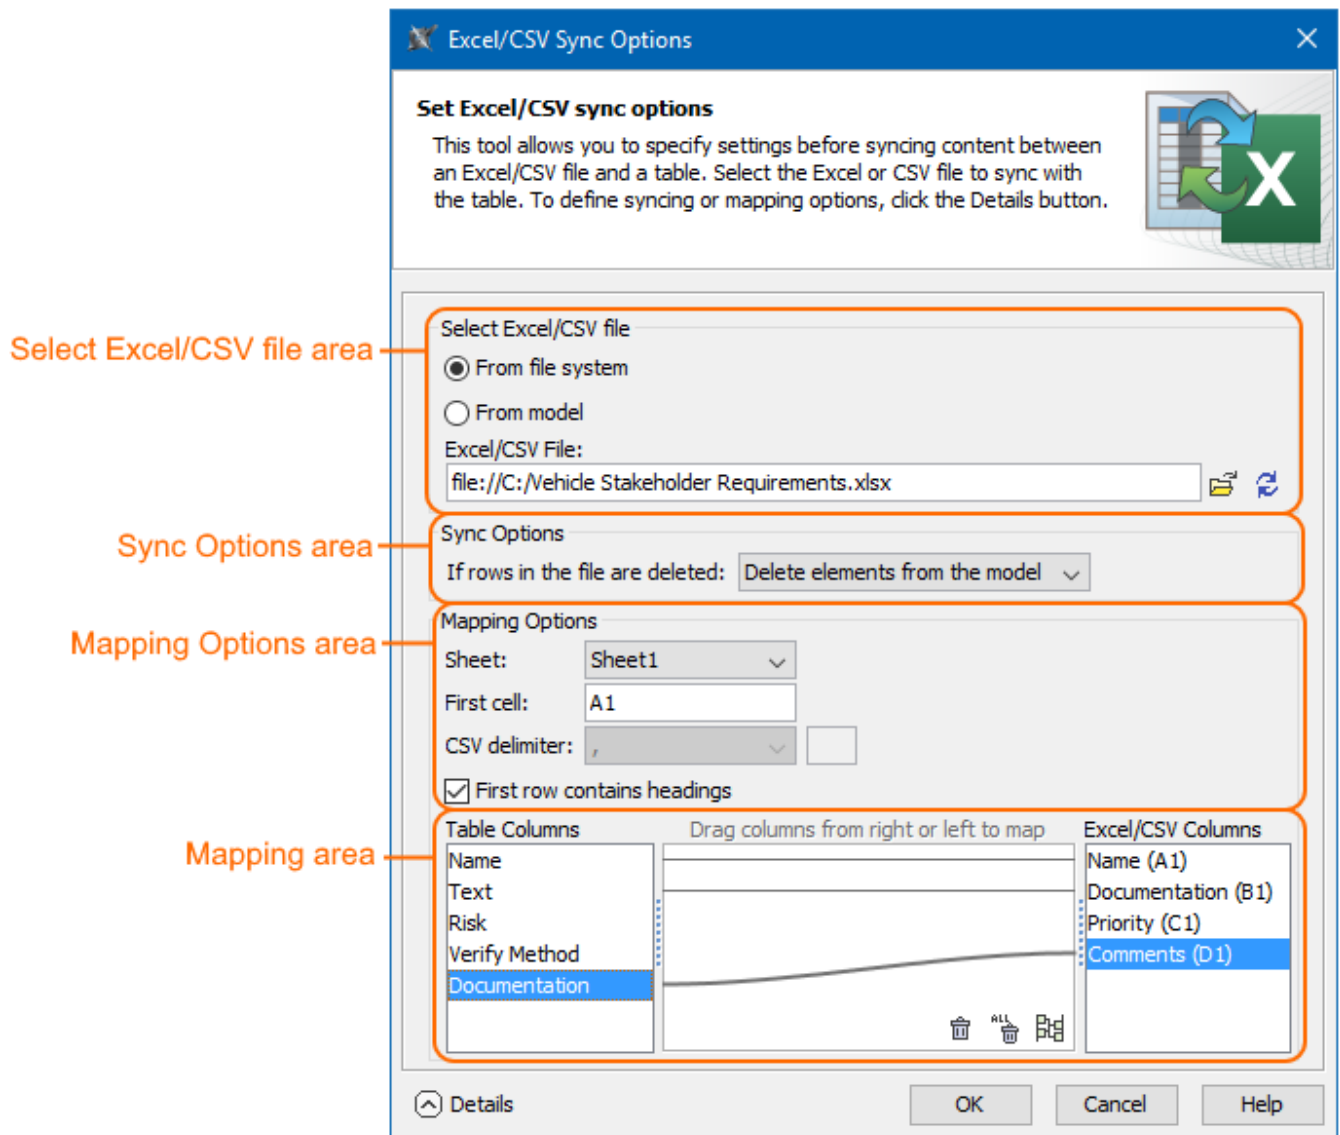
Excel/CSV Sync Options

Set Excel/CSV sync options

This tool allows you to specify settings before syncing content between an Excel/CSV file and a table. Select the Excel or CSV file to sync with the table. To define syncing or mapping options, click the Details button.

Select Excel/CSV file area

Select Excel/CSV file

From file system

From model

Excel/CSV File:

file://C:/Vehicle Stakeholder Requirements.xlsx

Sync Options area

Sync Options

If rows in the file are deleted: Delete elements from the model

Mapping Options area

Mapping Options

Sheet: Sheet1

First cell: A1

CSV delimiter: ,

First row contains headings

Mapping area

Table Columns

Drag columns from right or left to map

Excel/CSV Columns

Name
Text
Risk
Verify Method
Documentation

Name (A1)
Documentation (B1)
Priority (C1)
Comments (D1)

ALL

Details

OK

Cancel

Help